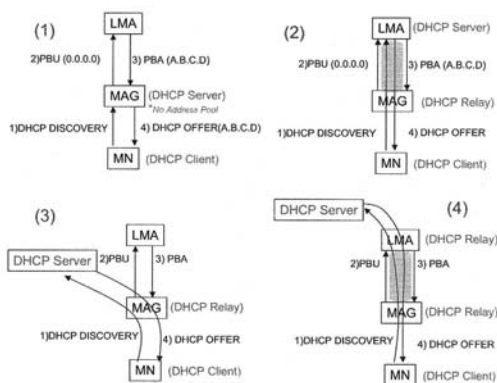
(1)

LMA

2)PBU (0.0.0.0)

3) PBA (A.B.C.D)

MAG (DHCP Server)

*No Address Pool

1)DHCP DISCOVERY

4) DHCP OFFER(A.B.C.D)

MN (DHCP Client)

(2)

LMA (DHCP Server)

2)PBU (0.0.0.0)

3) PBA (A.B.C.D)

MAG (DHCP Relay)

1)DHCP DISCOVERY

4) DHCP OFFER

MN (DHCP Client)

(3)

LMA

DHCP Server

2)PBU

3) PBA

MAG (DHCP Relay)

1)DHCP DISCOVERY

4) DHCP OFFER

MN (DHCP Client)

DHCP Server

(4)

LMA (DHCP Relay)

2)PBU

3) PBA

MAG (DHCP Relay)

1)DHCP DISCOVERY

4) DHCP OFFER

MN (DHCP Client)